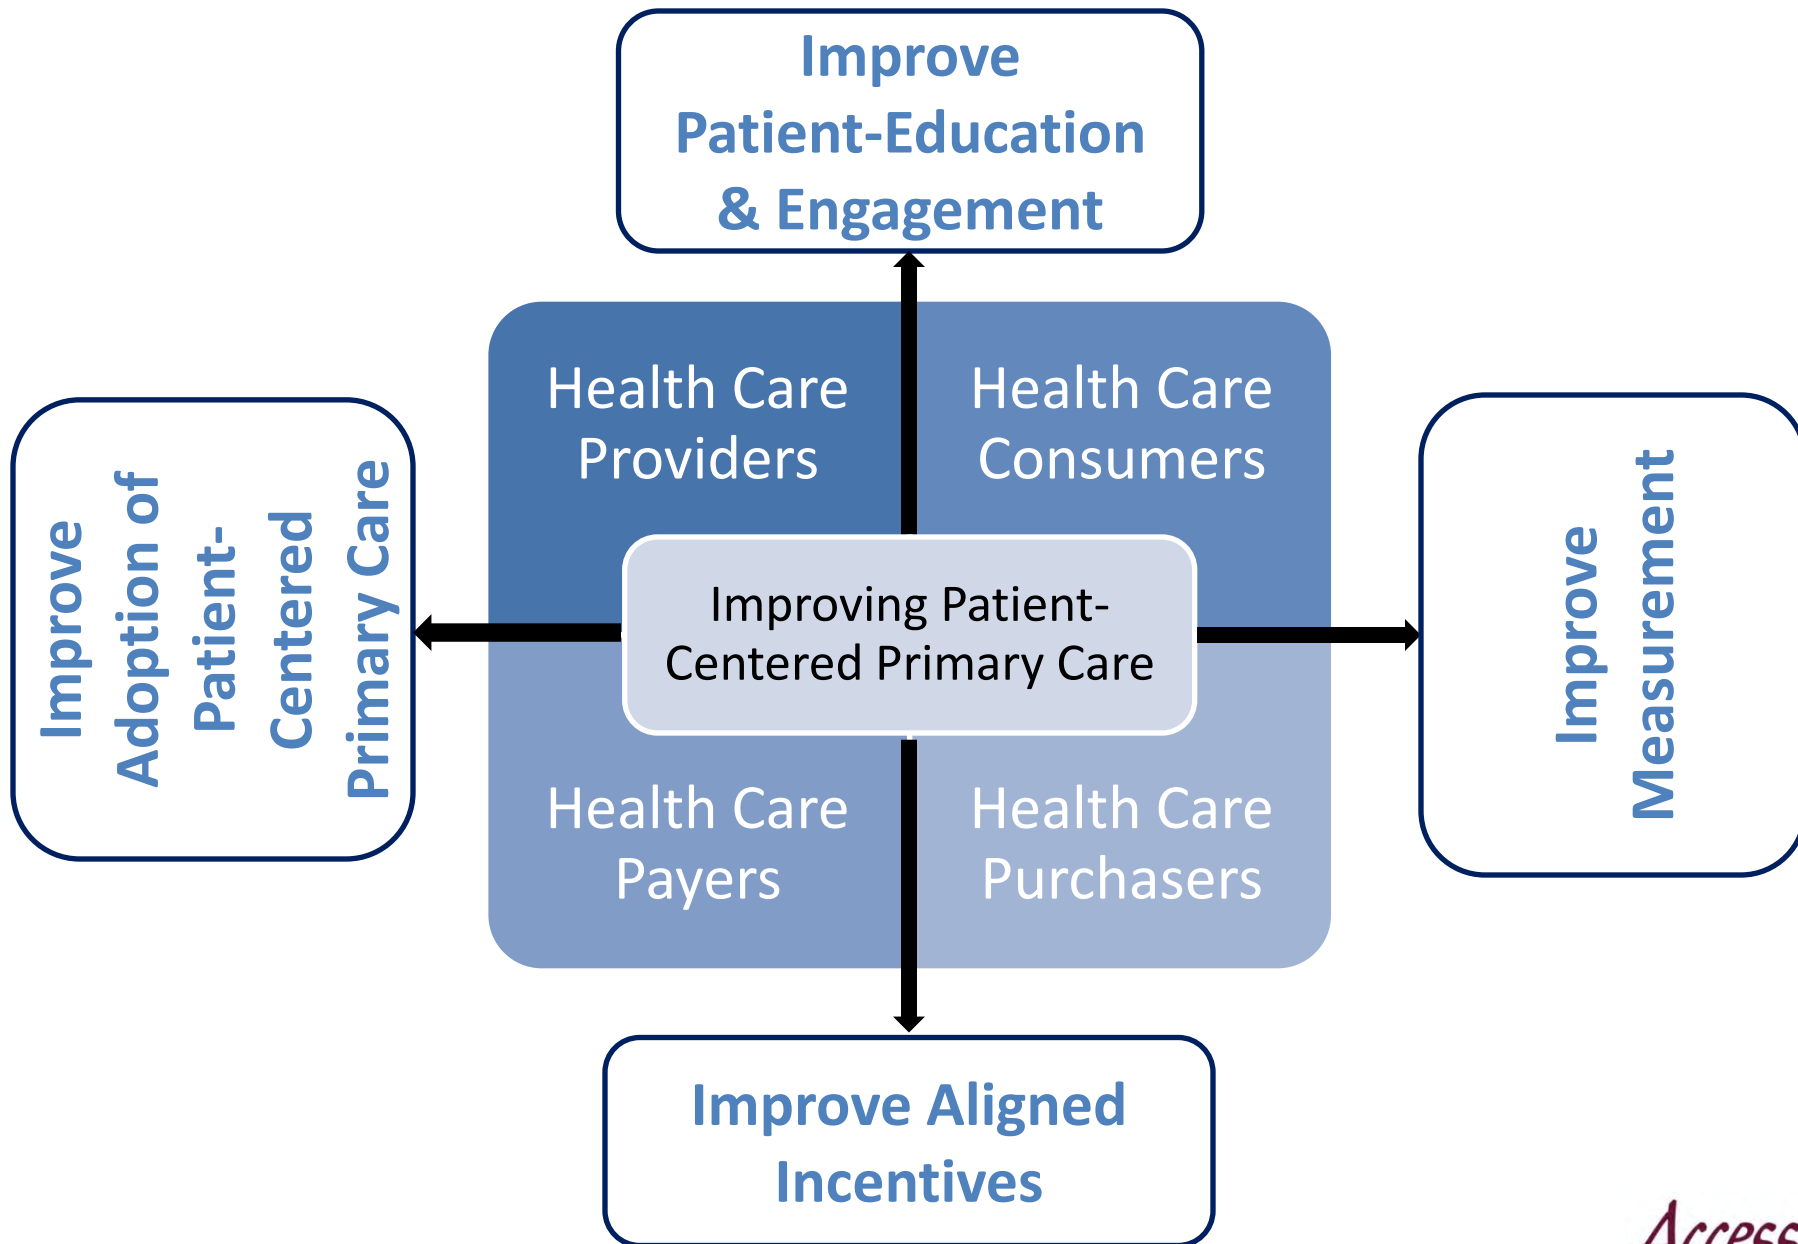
Improve Patient-Education & Engagement

Improve Adoption of Patient-Centered Primary Care

Health Care Providers

Health Care Consumers

Improving Patient-Centered Primary Care

Health Care Payers

Health Care Purchasers

Improve Measurement

Improve Aligned Incentives

Access